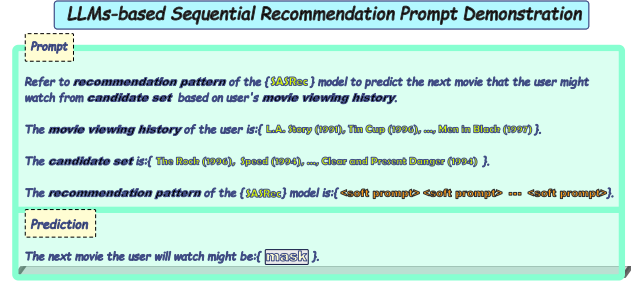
LLMs-based Sequential Recommendation Prompt Demonstration

Prompt

Refer to recommendation pattern of the {SASRec} model to predict the next movie that the user might watch from candidate set based on user's movie viewing history.

The movie viewing history of the user is:{ L.A. Story (1991), Tin Cup (1996), ..., Men in Black (1997) }.

The candidate set is:{ The Rock (1996), Speed (1994), ..., Clear and Present Danger (1994) }.

The recommendation pattern of the {SASRec} model is:{ <soft prompt> <soft prompt> ... <soft prompt> }.

Prediction

The next movie the user will watch might be:{ mask }.